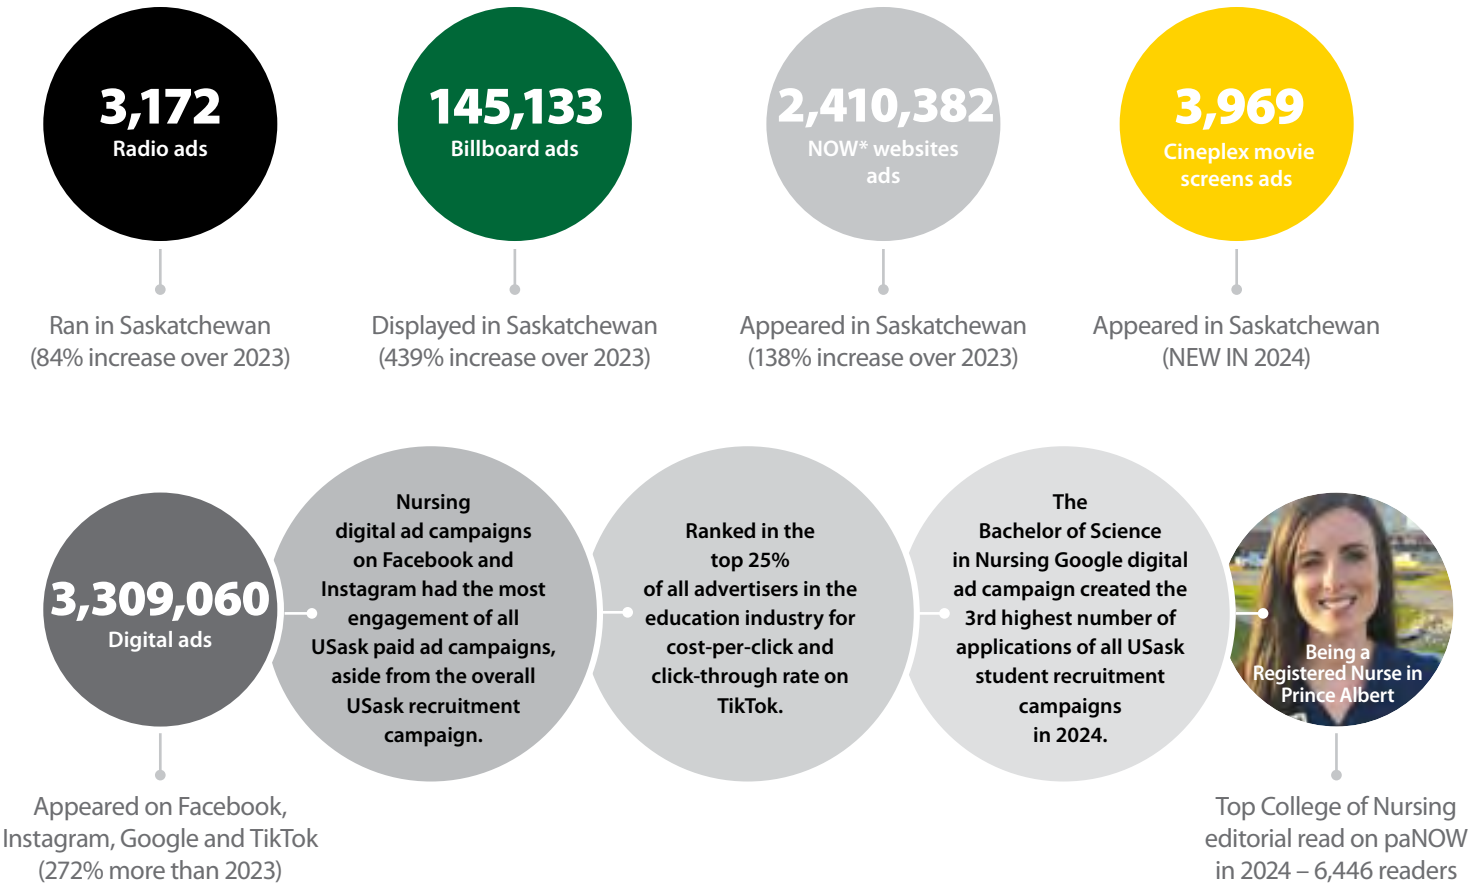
3,172
Radio ads

Ran in Saskatchewan
(84% increase over 2023)

145,133
Billboard ads

Displayed in Saskatchewan
(439% increase over 2023)

2,410,382
NOW* websites ads

Appeared in Saskatchewan
(138% increase over 2023)

3,969
Cineplex movie screens ads

Appeared in Saskatchewan
(NEW IN 2024)

3,309,060
Digital ads

Appeared on Facebook, Instagram, Google and TikTok
(272% more than 2023)

Nursing digital ad campaigns on Facebook and Instagram had the most engagement of all USask paid ad campaigns, aside from the overall USask recruitment campaign.

Ranked in the top 25% of all advertisers in the education industry for cost-per-click and click-through rate on TikTok.

The Bachelor of Science in Nursing Google digital ad campaign created the 3rd highest number of applications of all USask student recruitment campaigns in 2024.

Being a Registered Nurse in Prince Albert

Top College of Nursing editorial read on paNOW in 2024 – 6,446 readers